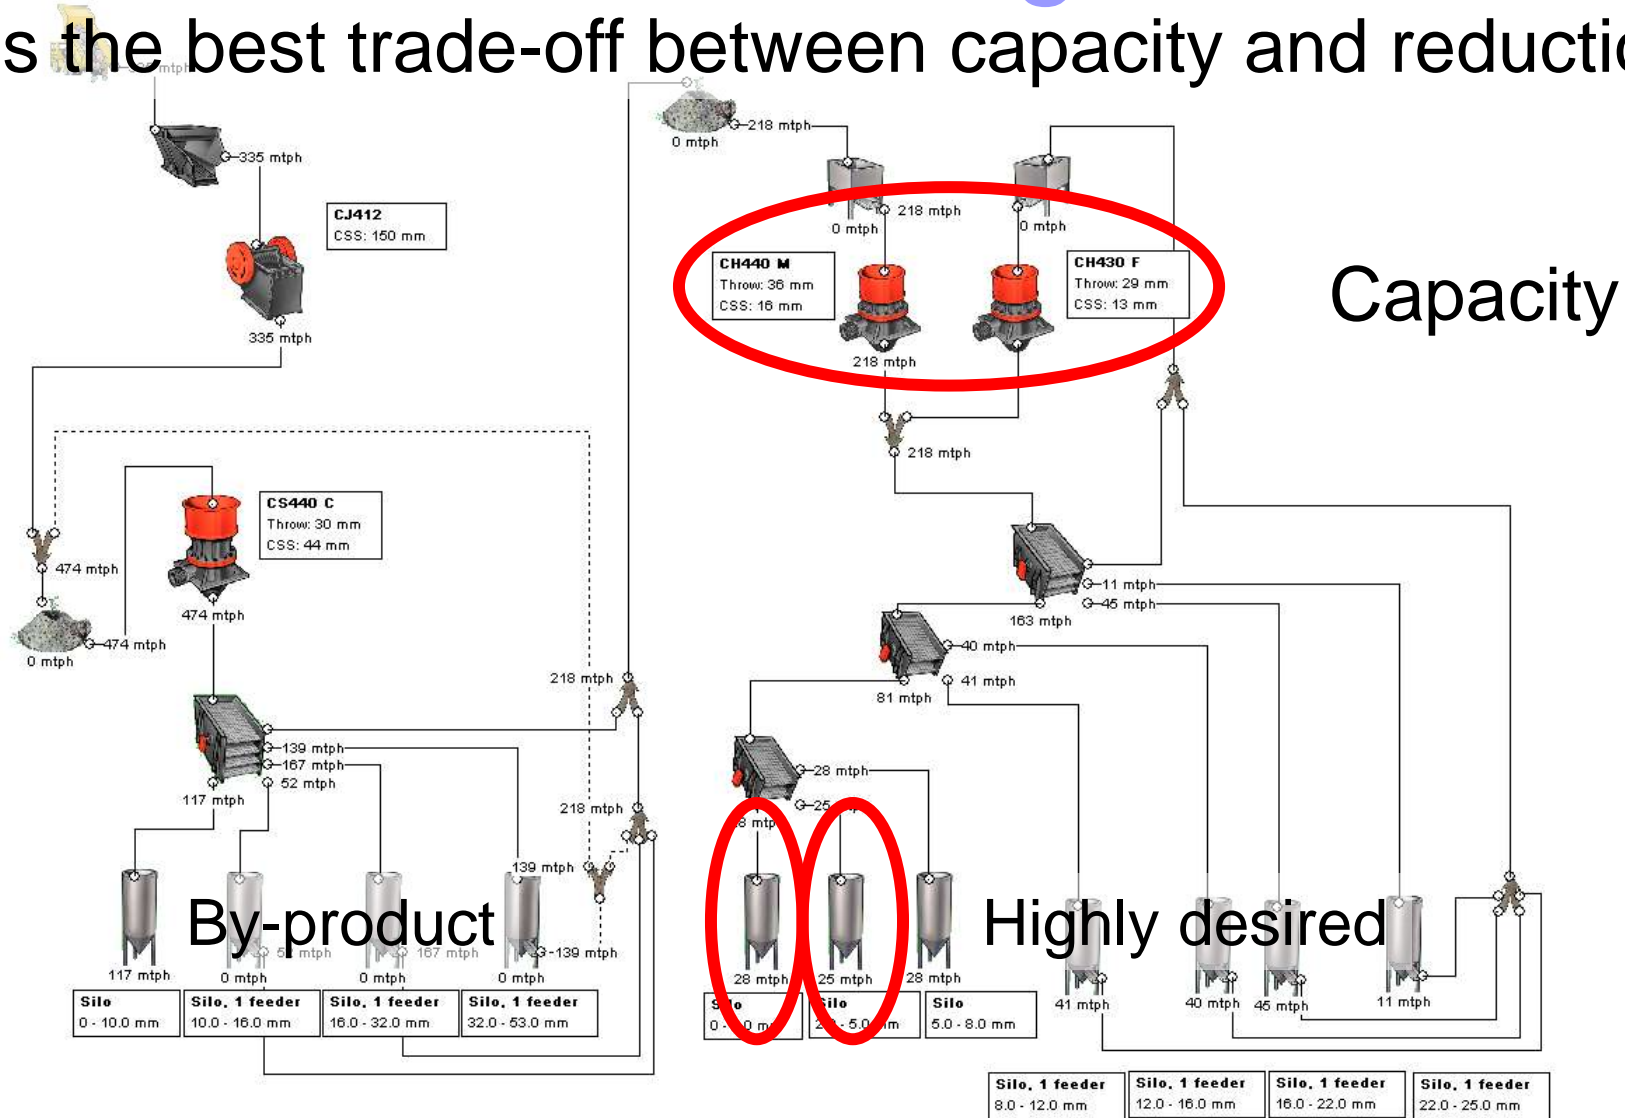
s the best trade-off between capacity and reducti

mtph

335 mtph

CJ412
CSS: 150 mm

335 mtph

218 mtph
0 mtph

218 mtph
0 mtph
0 mtph

CH440 M
Throw: 36 mm
CSS: 16 mm

CH430 F
Throw: 29 mm
CSS: 13 mm

218 mtph

Capacity

218 mtph

CS440 C
Throw: 30 mm
CSS: 44 mm

474 mtph
474 mtph
0 mtph
474 mtph

11 mtph
45 mtph
163 mtph
40 mtph
41 mtph
81 mtph

218 mtph

139 mtph
167 mtph
52 mtph
117 mtph

218 mtph

28 mtph
25
8 mtp

139 mtph

By-product
52 mtph
167 mtph
139 mtph

Highly desired

117 mtph
0 mtph
0 mtph
0 mtph
28 mtph
25 mtph
28 mtph
41 mtph
40 mtph
45 mtph
11 mtph

| Silo | Silo, 1 feeder | Silo, 1 feeder | Silo, 1 feeder |
|---|---|---|---|
| 0 - 10.0 mm | 10.0 - 16.0 mm | 16.0 - 32.0 mm | 32.0 - 53.0 mm |

| Silo | Silo | Silo |
|---|---|---|
| 0 - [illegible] mm | 2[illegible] - 5.0 mm | 5.0 - 8.0 mm |

| Silo, 1 feeder | Silo, 1 feeder | Silo, 1 feeder | Silo, 1 feeder |
|---|---|---|---|
| 8.0 - 12.0 mm | 12.0 - 16.0 mm | 16.0 - 22.0 mm | 22.0 - 25.0 mm |